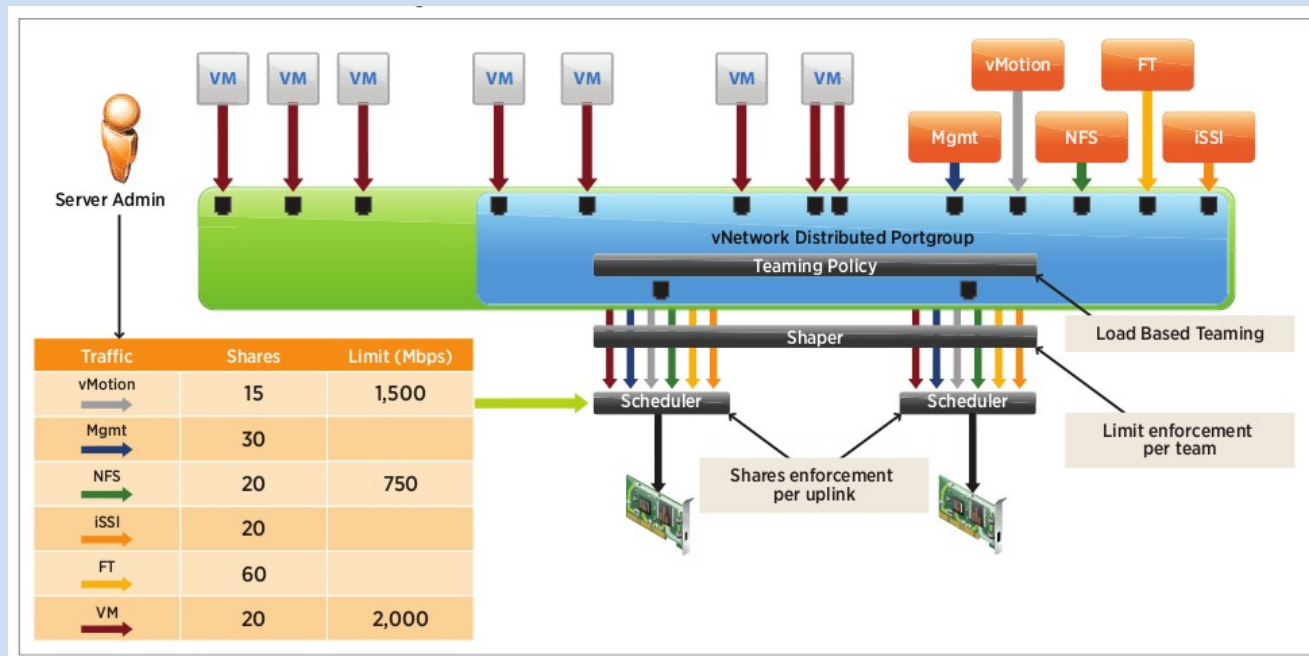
VM VM VM VM VM VM VM

vMotion FT

Mgmt NFS iSSI

Server Admin

vNetwork Distributed Portgroup

Teaming Policy

Load Based Teaming

Shaper

Scheduler Scheduler

Limit enforcement per team

Shares enforcement per uplink

| Traffic | Shares | Limit (Mbps) |
|---|---|---|
| vMotion | 15 | 1,500 |
| Mgmt | 30 | |
| NFS | 20 | 750 |
| iSSI | 20 | |
| FT | 60 | |
| VM | 20 | 2,000 |